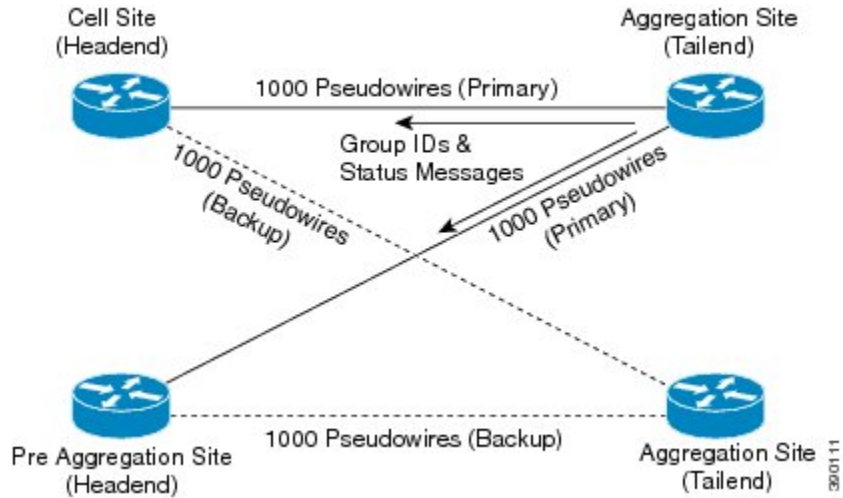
Cell Site
(Headend)

Aggregation Site
(Tailend)

1000 Pseudowires (Primary)

Group IDs &
Status Messages

1000 Pseudowires
(Backup)

1000 Pseudowires
(Primary)

Pre Aggregation Site
(Headend)

1000 Pseudowires (Backup)

Aggregation Site
(Tailend)

390111